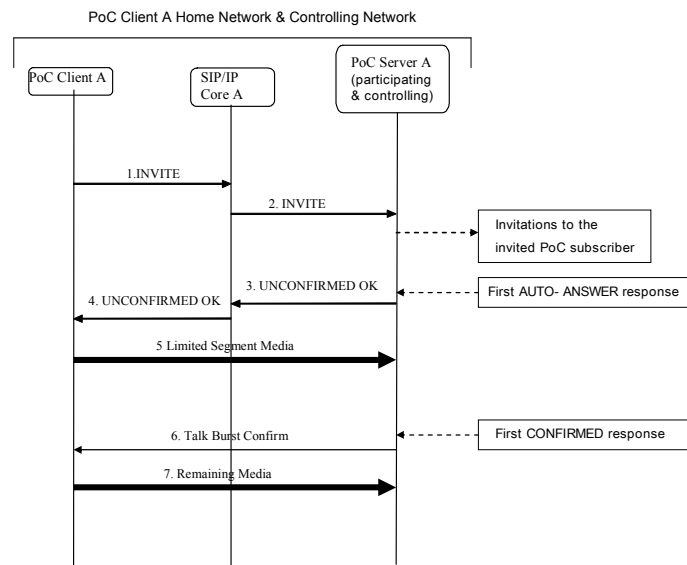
PoC Client A Home Network & Controlling Network

PoC Client A

SIP/IP Core A

PoC Server A (participating & controlling)

1.INVITE

2. INVITE

Invitations to the invited PoC subscriber

3. UNCONFIRMED OK

First AUTO- ANSWER response

4. UNCONFIRMED OK

5 Limited Segment Media

6. Talk Burst Confirm

First CONFIRMED response

7. Remaining Media